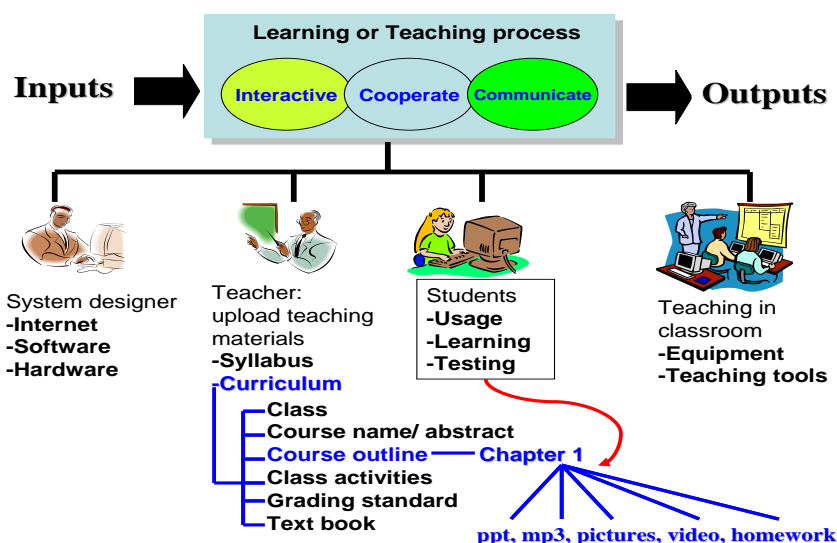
Learning or Teaching process

Inputs

Interactive

Cooperate

Communicate

Outputs

System designer
-Internet
-Software
-Hardware

Teacher:
upload teaching materials
-Syllabus
-Curriculum

Class
Course name/ abstract
Course outline
Class activities
Grading standard
Text book

Chapter 1

ppt, mp3, pictures, video, homework

Students
-Usage
-Learning
-Testing

Teaching in classroom
-Equipment
-Teaching tools